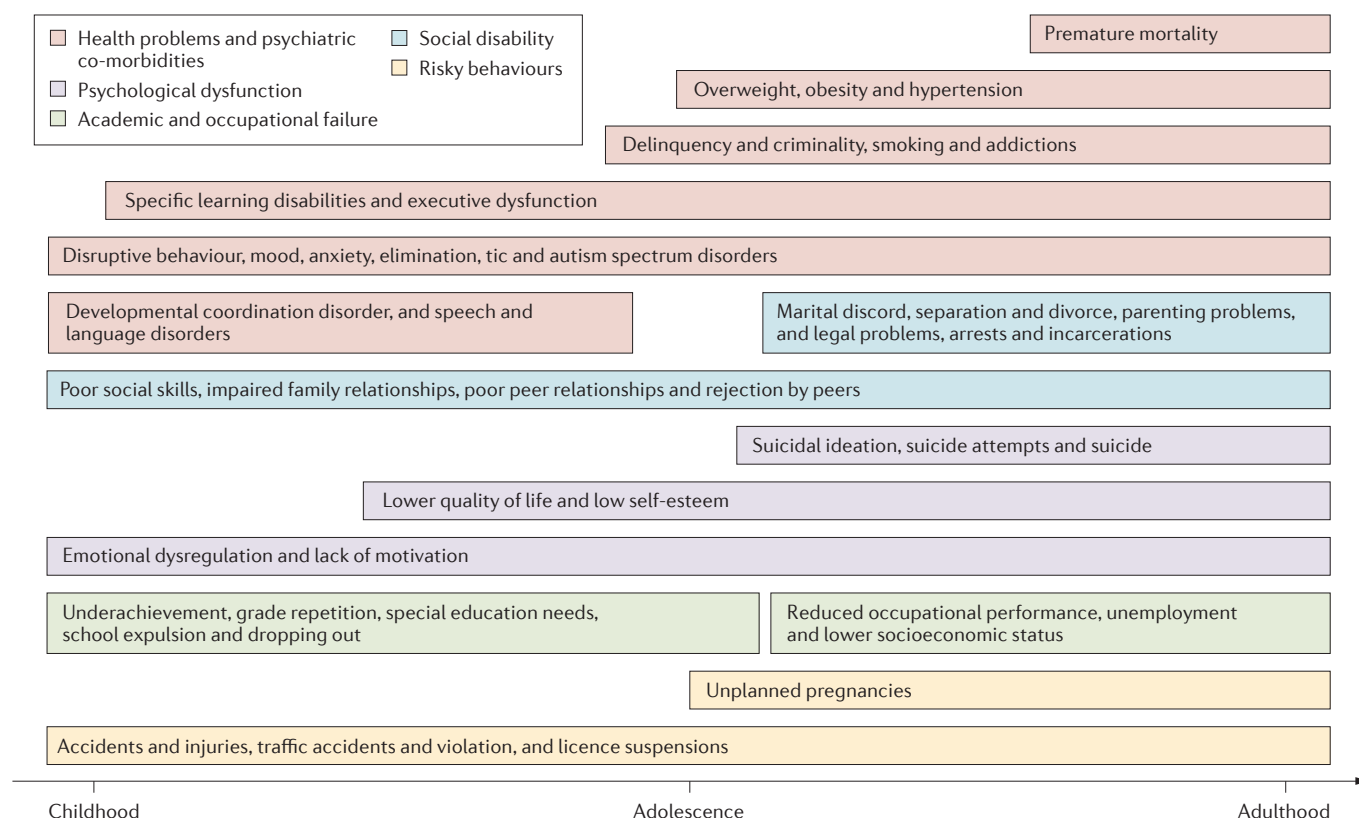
Health problems and psychiatric co-morbidities
Social disability
Risky behaviours
Psychological dysfunction
Academic and occupational failure

Premature mortality

Overweight, obesity and hypertension

Delinquency and criminality, smoking and addictions

Specific learning disabilities and executive dysfunction

Disruptive behaviour, mood, anxiety, elimination, tic and autism spectrum disorders

Developmental coordination disorder, and speech and language disorders

Marital discord, separation and divorce, parenting problems, and legal problems, arrests and incarcerations

Poor social skills, impaired family relationships, poor peer relationships and rejection by peers

Suicidal ideation, suicide attempts and suicide

Lower quality of life and low self-esteem

Emotional dysregulation and lack of motivation

Underachievement, grade repetition, special education needs, school expulsion and dropping out

Reduced occupational performance, unemployment and lower socioeconomic status

Unplanned pregnancies

Accidents and injuries, traffic accidents and violation, and licence suspensions

Childhood
Adolescence
Adulthood